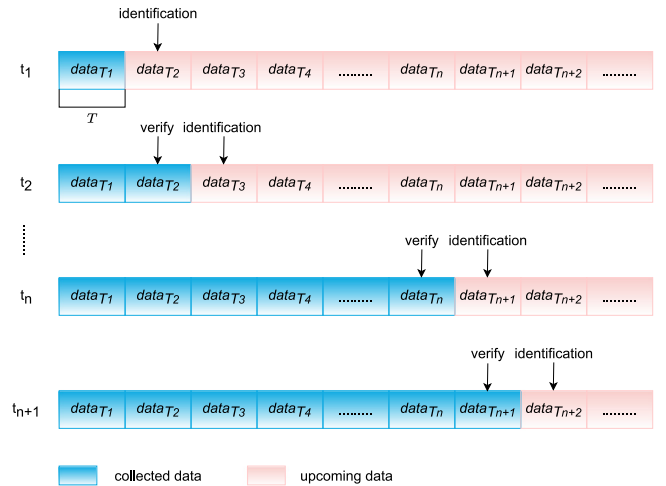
identification

$t_1$ $data_{T_1}$ $data_{T_2}$ $data_{T_3}$ $data_{T_4}$ ......... $data_{T_n}$ $data_{T_{n+1}}$ $data_{T_{n+2}}$ .........

$T$

verify identification

$t_2$ $data_{T_1}$ $data_{T_2}$ $data_{T_3}$ $data_{T_4}$ ......... $data_{T_n}$ $data_{T_{n+1}}$ $data_{T_{n+2}}$ .........

verify identification

$t_n$ $data_{T_1}$ $data_{T_2}$ $data_{T_3}$ $data_{T_4}$ ......... $data_{T_n}$ $data_{T_{n+1}}$ $data_{T_{n+2}}$ .........

verify identification

$t_{n+1}$ $data_{T_1}$ $data_{T_2}$ $data_{T_3}$ $data_{T_4}$ ......... $data_{T_n}$ $data_{T_{n+1}}$ $data_{T_{n+2}}$ .........

collected data upcoming data